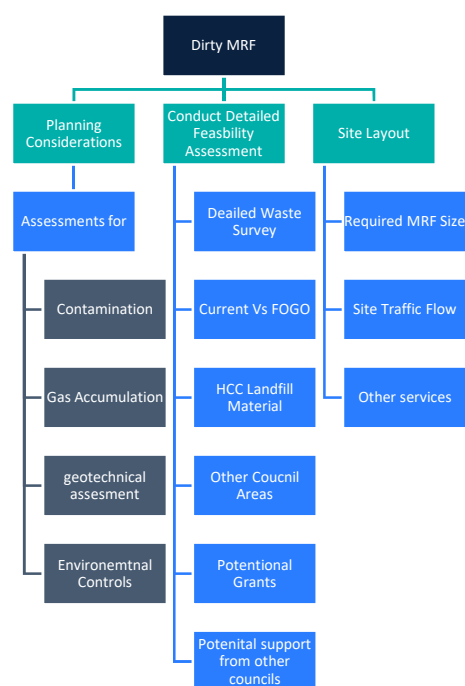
Dirty MRF

Planning Considerations

Assessments for

Contamination

Gas Accumulation

geotechnical assesment

Environemtnal Controls

Conduct Detailed Feasbility Assessment

Deailed Waste Survey

Current Vs FOGO

HCC Landfill Material

Other Coucnil Areas

Potentional Grants

Potenital support from other councils

Site Layout

Required MRF Size

Site Traffic Flow

Other services